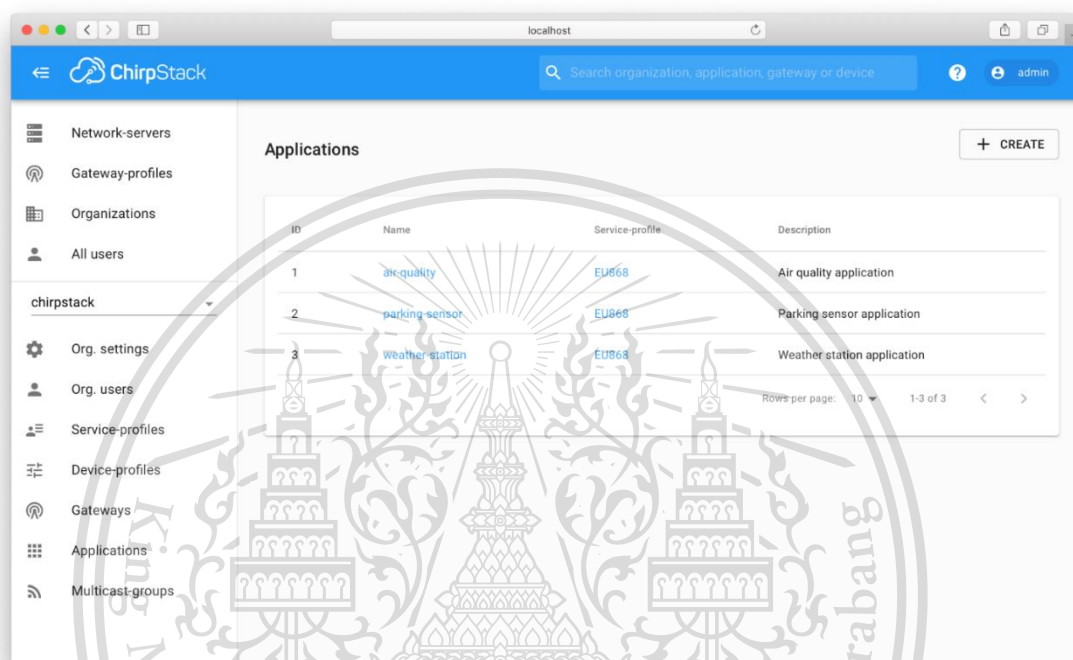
localhost

ChirpStack

Search organization, application, gateway or device

admin

Network-servers
Gateway-profiles
Organizations
All users

chirpstack

Org. settings
Org. users
Service-profiles
Device-profiles
Gateways
Applications
Multicast-groups

Applications

+ CREATE

| ID | Name | Service-profile | Description |
|---|---|---|---|
| 1 | air-quality | EU868 | Air quality application |
| 2 | parking-sensor | EU868 | Parking sensor application |
| 3 | weather-station | EU868 | Weather station application |

Rows per page: 10 1-3 of 3

King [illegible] rabang